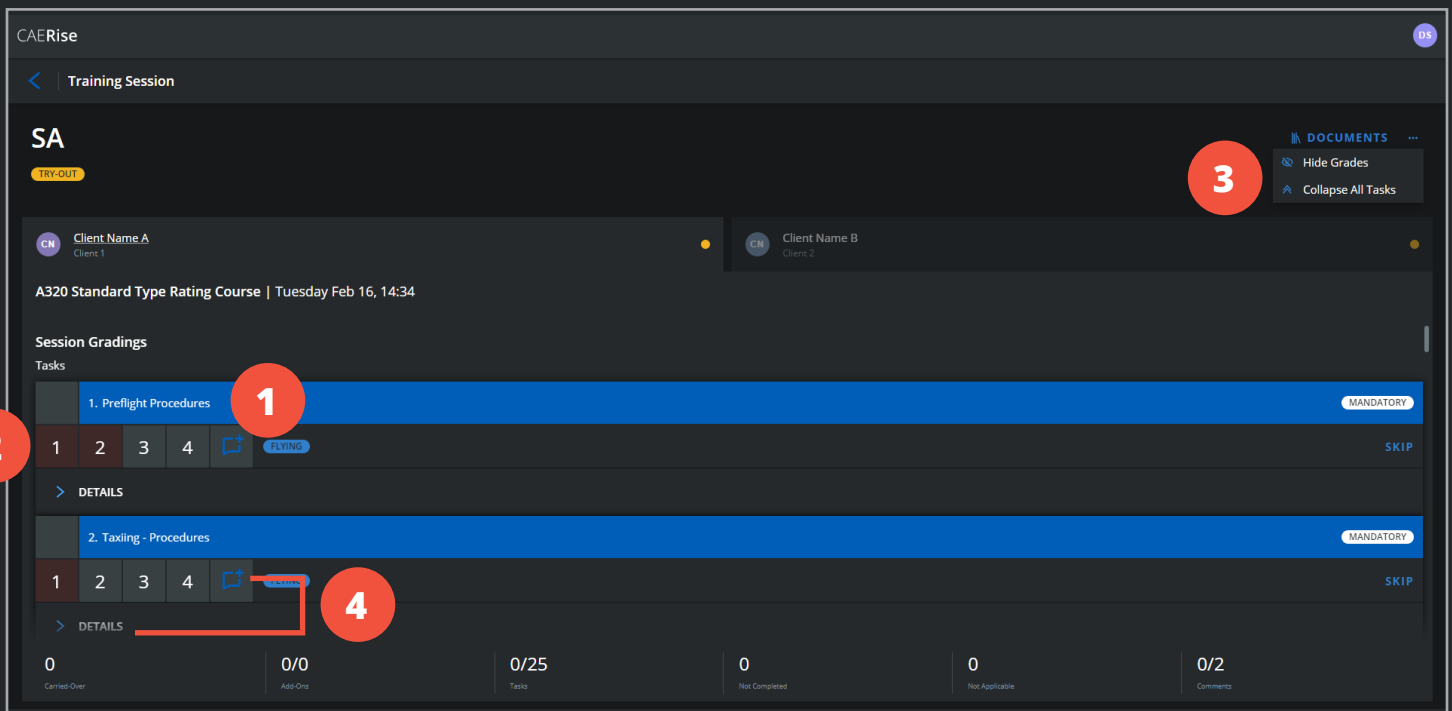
CAERise

DS

Training Session

SA

TRY-OUT

DOCUMENTS ···

Hide Grades

Collapse All Tasks

3

CN Client Name A
Client 1

CN Client Name B
Client 2

A320 Standard Type Rating Course | Tuesday Feb 16, 14:34

Session Gradings

Tasks

1. Preflight Procedures

1

MANDATORY

2

1 2 3 4

FLYING

SKIP

DETAILS

2. Taxiing - Procedures

MANDATORY

1 2 3 4

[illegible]

4

SKIP

DETAILS

| 0 | 0/0 | 0/25 | 0 | 0 | 0/2 |
|---|---|---|---|---|---|
| Carried-Over | Add-Ons | Tasks | Not Completed | Not Applicable | Comments |